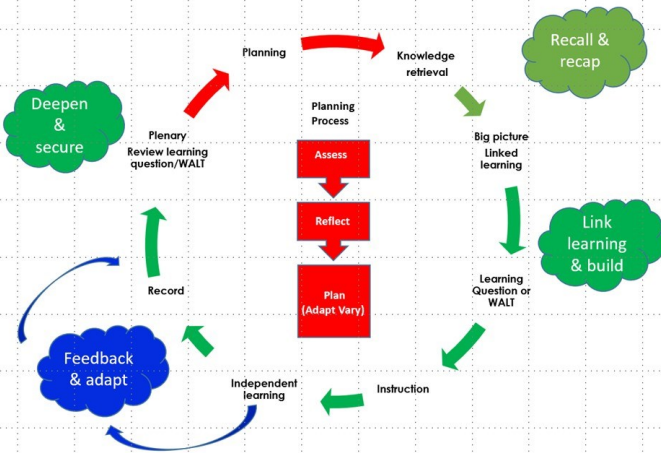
Planning

Knowledge retrieval

Recall & recap

Deepen & secure

Plenary Review learning question/WALT

Planning Process

Assess

Reflect

Plan (Adapt Vary)

Big picture Linked learning

Link learning & build

Learning Question or WALT

Record

Feedback & adapt

Independent learning

Instruction